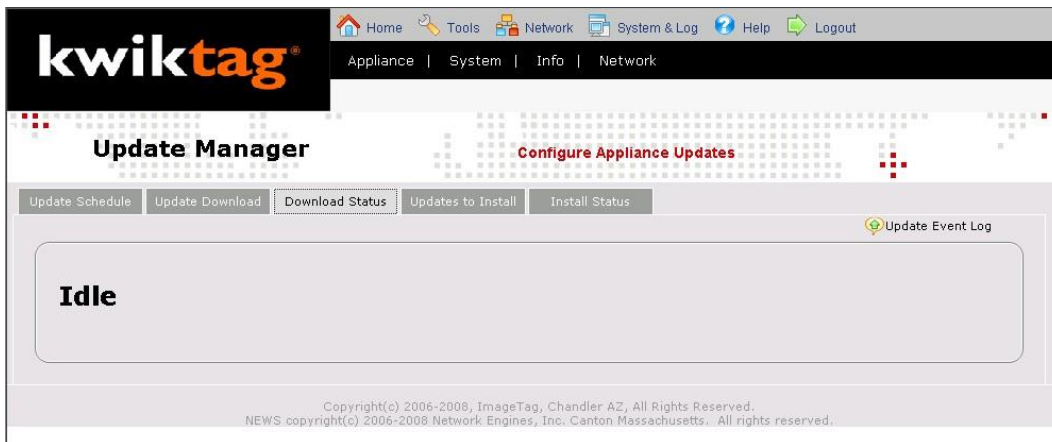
kwiktag®

Home Tools Network System & Log Help Logout

Appliance | System | Info | Network

Update Manager

Configure Appliance Updates

Update Schedule Update Download Download Status Updates to Install Install Status

Update Event Log

Idle

Copyright(c) 2006-2008, ImageTag, Chandler AZ, All Rights Reserved.
NEWS copyright(c) 2006-2008 Network Engines, Inc. Canton Massachusetts. All rights reserved.